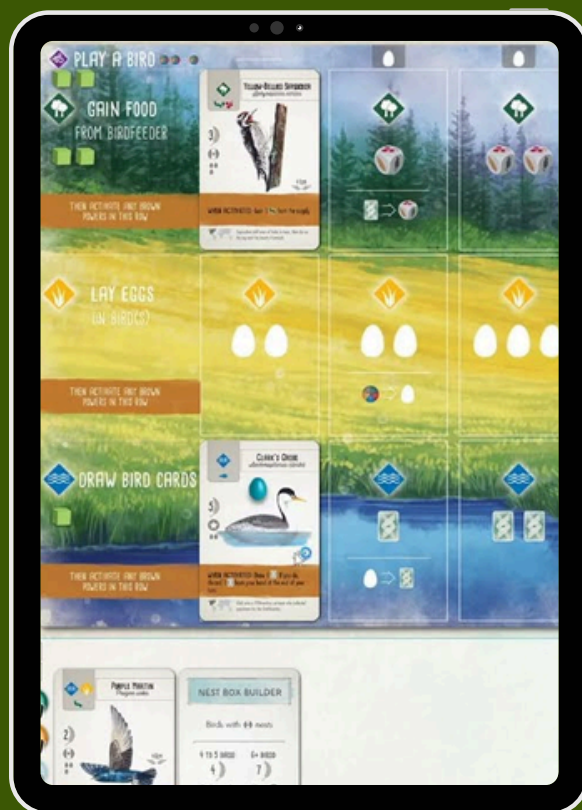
PLAY A BIRD

GAIN FOOD FROM BIRDFEEDER

THEN ACTIVATE ANY BROWN POWERS IN THIS ROW

Yellow-Bellied Sapsucker
Sphyrapicus varius

3

WHEN ACTIVATED: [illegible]

LAY EGGS (ON BIRDS)

THEN ACTIVATE ANY BROWN POWERS IN THIS ROW

DRAW BIRD CARDS

Clark's Grebe
Aechmophorus clarkii

5

WHEN ACTIVATED: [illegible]

THEN ACTIVATE ANY BROWN POWERS IN THIS ROW

Purple Martin
Progne subis

2

NEST BOX BUILDER

Birds with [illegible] nests

4 to 5 birds
4

6+ birds
7